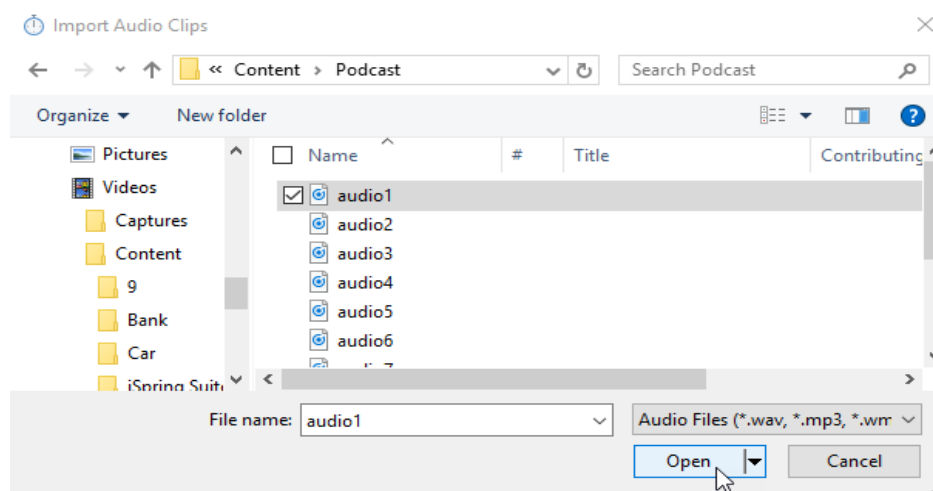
Import Audio Clips

« Content › Podcast

Search Podcast

Organize ▾ New folder

Pictures
Videos
Captures
Content
9
Bank
Car
iSpring Suit

| Name | # | Title | Contributing |
|---|---|---|---|
| audio1 | | | |
| audio2 | | | |
| audio3 | | | |
| audio4 | | | |
| audio5 | | | |
| audio6 | | | |
| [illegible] | | | |

File name: audio1

Audio Files (*.wav, *.mp3, *.wm

Open

Cancel